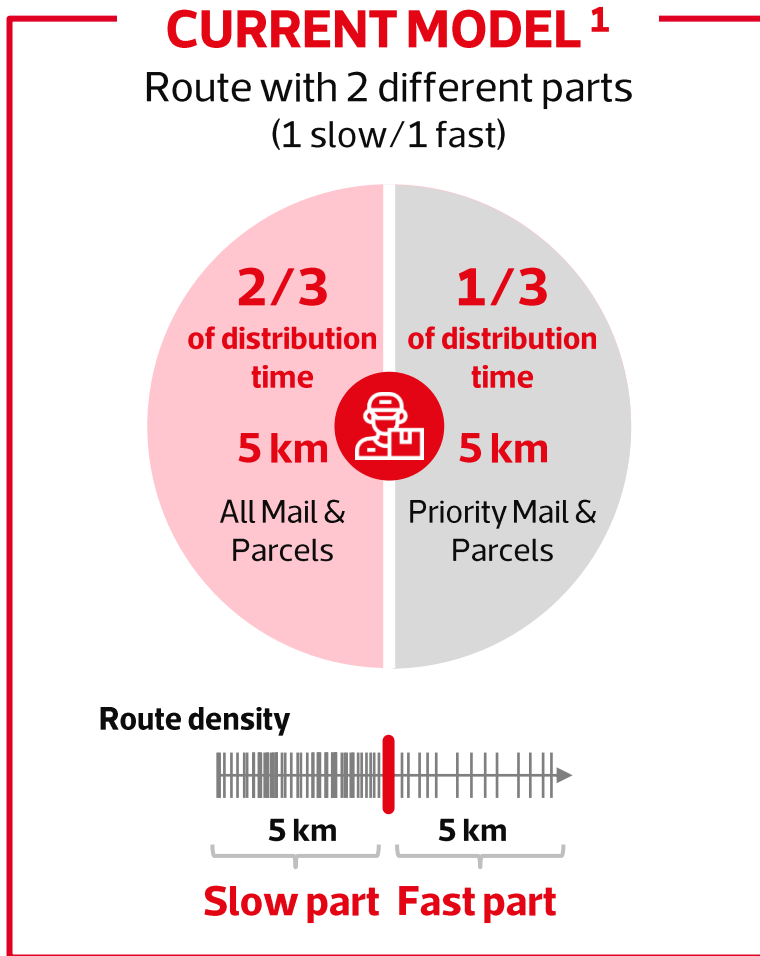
CURRENT MODEL $^1$

Route with 2 different parts (1 slow/1 fast)

2/3 of distribution time

5 km

All Mail & Parcels

1/3 of distribution time

5 km

Priority Mail & Parcels

Route density

5 km

5 km

Slow part

Fast part